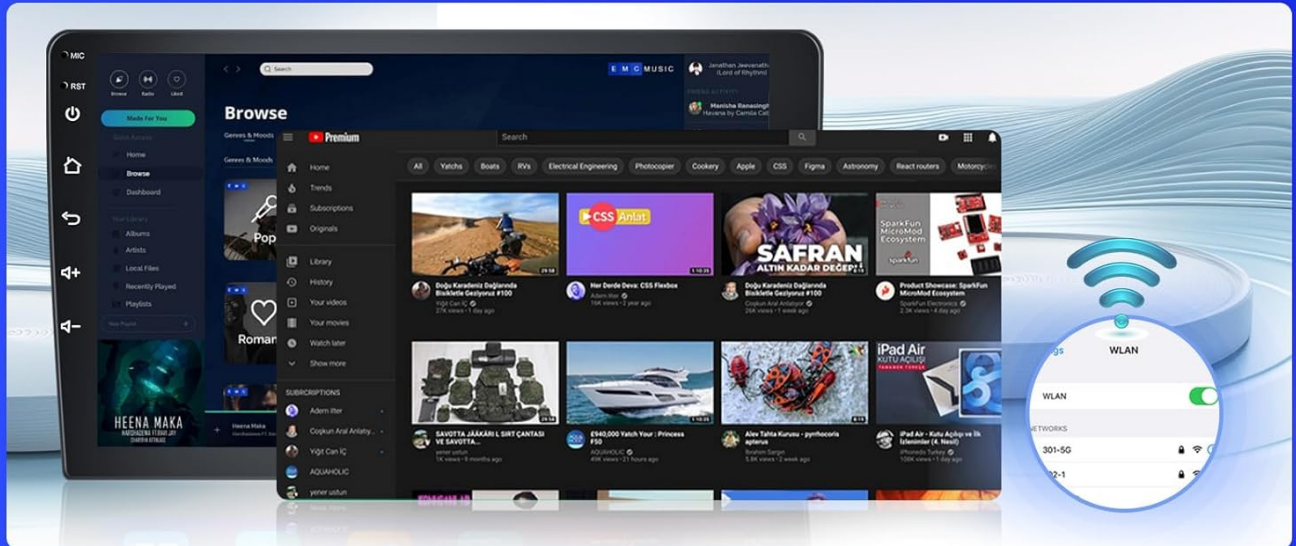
MIC
RST
Browse Radio Liked
Made For You
Browse
Home
Browse
Dashboard
Your Library
Albums
Artists
Local Files
Recently Played
Playlists
HEENA MAKA
Search
EMC MUSIC
Jonathan Jeevanath (Lord of Rhythm)
Manisha Ranasingh Havana by Camila Cab
Browse
Genres & Moods
Genres & Moods
Pop
Romance
Heena Maka
Premium
Search
Home
Trends
Subscriptions
Originals
Library
History
Your videos
Your movies
Watch later
Show more
SUBSCRIPTIONS
Adem Iter
Coşkun Aral Anlatıy...
Yiğit Can İÇ
AQUAHOLIC
yener ustun
All Yatchs Boats RVs Electrical Engineering Photocopier Cookery Apple CSS Figma Astronomy React routers Motorcycle
CSS Anlat
SAFRAN
ALTIN KADAR DEĞERLİ
SparkFun MicroMod Ecosystem
Doğu Karadeniz Dağlarında Bisikletle Geziyoruz #100
Yiğit Can İÇ
27K views • 1 day ago
Her Derde Deva: CSS Flexbox
Adem Iter
16K views • 2 year ago
Doğu Karadeniz Dağlarında Bisikletle Geziyoruz #100
Coşkun Aral Anlatıyor
26K views • 1 week ago
Product Showcase: SparkFun MicroMod Ecosystem
SparkFun Electronics
2.3K views • 4 days ago
iPad Air KUTU AÇILIŞI
SAVOTTA JÄÄKÄRI L SIRT ÇANTASI VE SAVOTTA...
yener ustun
11K views • 9 months ago
£940,000 Yatch Your : Princess F50
AQUAHOLIC
49K views • 21 hours ago
Alev Tahta Kurusu - pyrrhocoris apterus
İbrahim Sargın
5.8K views • 2 week ago
iPad Air - Kutu Açılışı ve İlk İzlenimler (4. Nesil)
iPhonedo Turkey
109K views • 1 day ago
WLAN
WLAN
NETWORKS
301-5G
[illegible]2-1